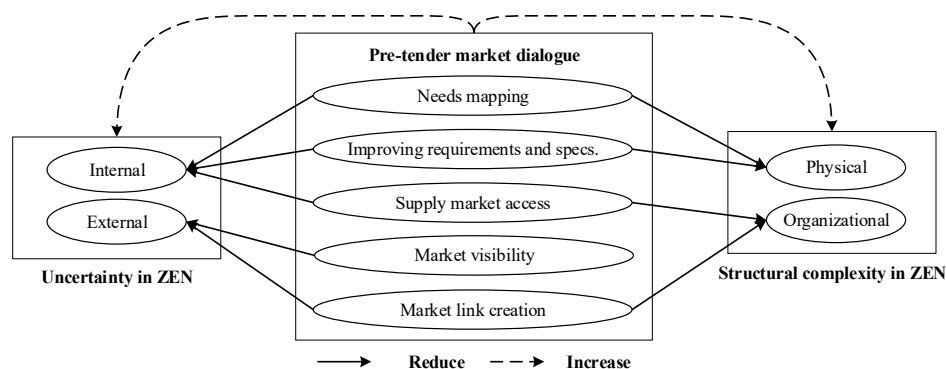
Pre-tender market dialogue

Needs mapping

Improving requirements and specs.

Supply market access

Market visibility

Market link creation

Internal

External

Uncertainty in ZEN

Physical

Organizational

Structural complexity in ZEN

Reduce

Increase